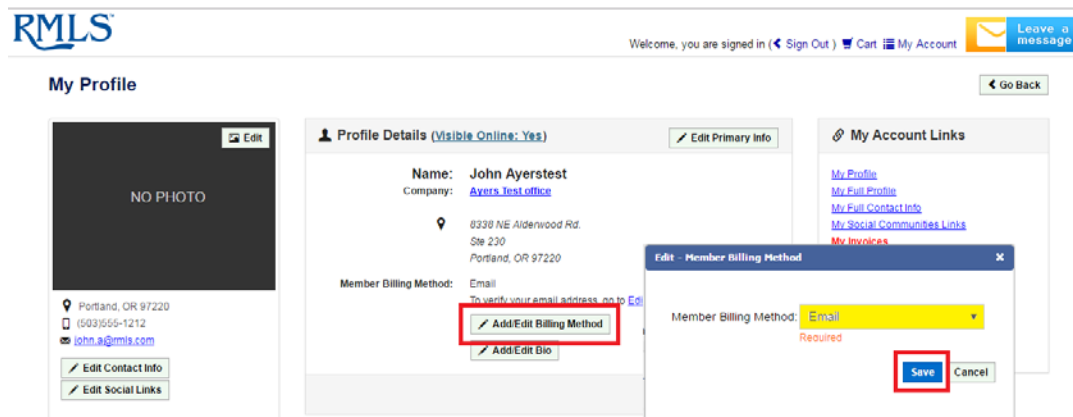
RMLS

Welcome, you are signed in ( Sign Out ) Cart My Account

Leave a message

My Profile

Go Back

Edit

NO PHOTO

Portland, OR 97220
(503)555-1212
john.a@rmls.com

Edit Contact Info
Edit Social Links

Profile Details (Visible Online: Yes)

Edit Primary Info

Name: John Ayerstest
Company: Ayers Test office

8338 NE Alderwood Rd.
Ste 230
Portland, OR 97220

Member Billing Method: Email
To verify your email address, go to Edi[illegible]

Add/Edit Billing Method

Add/Edit Bio

My Account Links

My Profile
My Full Profile
My Full Contact Info
My Social Communities Links
My Invoices

Edit - Member Billing Method

Member Billing Method: Email
Required

Save
Cancel